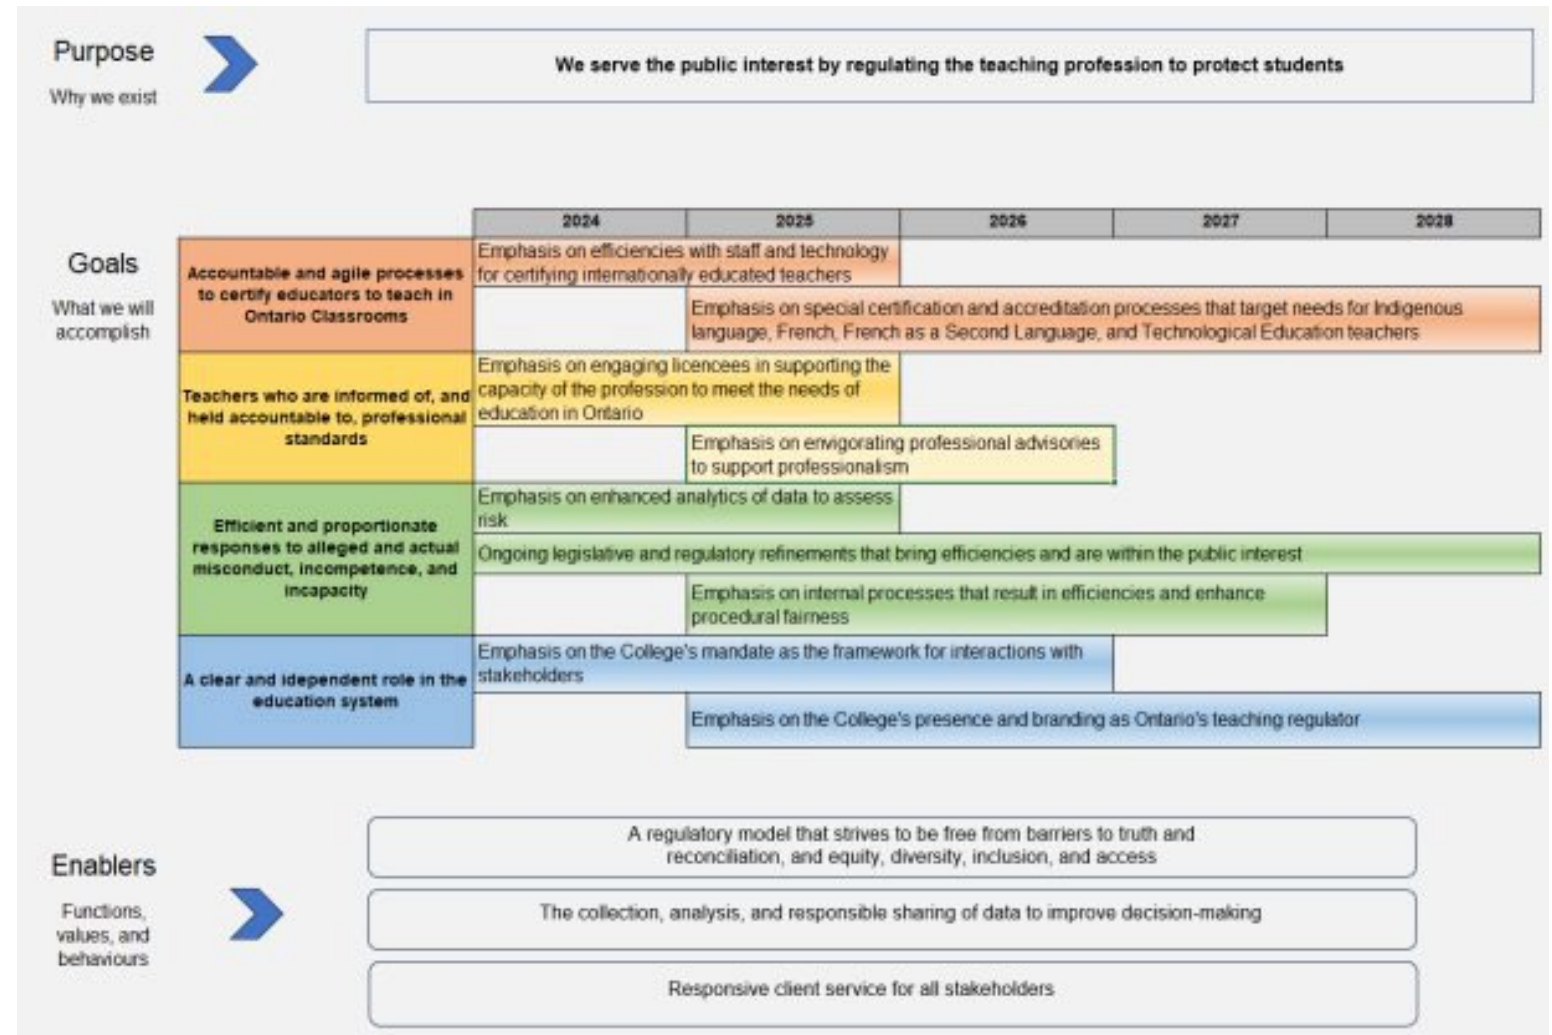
Purpose

Why we exist

We serve the public interest by regulating the teaching profession to protect students

Goals

What we will accomplish

| | 2024 | 2025 | 2026 | 2027 | 2028 |
|---|---|---|---|---|---|
| Accountable and agile processes to certify educators to teach in Ontario Classrooms | Emphasis on efficiencies with staff and technology for certifying internationally educated teachers | | | | |
| | | Emphasis on special certification and accreditation processes that target needs for Indigenous language, French, French as a Second Language, and Technological Education teachers | | | |
| Teachers who are informed of, and held accountable to, professional standards | Emphasis on engaging licencees in supporting the capacity of the profession to meet the needs of education in Ontario | | | | |
| | | Emphasis on envigorating professional advisories to support professionalism | | | |
| Efficient and proportionate responses to alleged and actual misconduct, incompetence, and incapacity | Emphasis on enhanced analytics of data to assess risk | | | | |
| | Ongoing legislative and regulatory refinements that bring efficiencies and are within the public interest | | | | |
| | | Emphasis on internal processes that result in efficiencies and enhance procedural fairness | | | |
| A clear and independent role in the education system | Emphasis on the College's mandate as the framework for interactions with stakeholders | | | | |
| | | Emphasis on the College's presence and branding as Ontario's teaching regulator | | | |

Enablers

Functions, values, and behaviours

A regulatory model that strives to be free from barriers to truth and reconciliation, and equity, diversity, inclusion, and access

The collection, analysis, and responsible sharing of data to improve decision-making

Responsive client service for all stakeholders